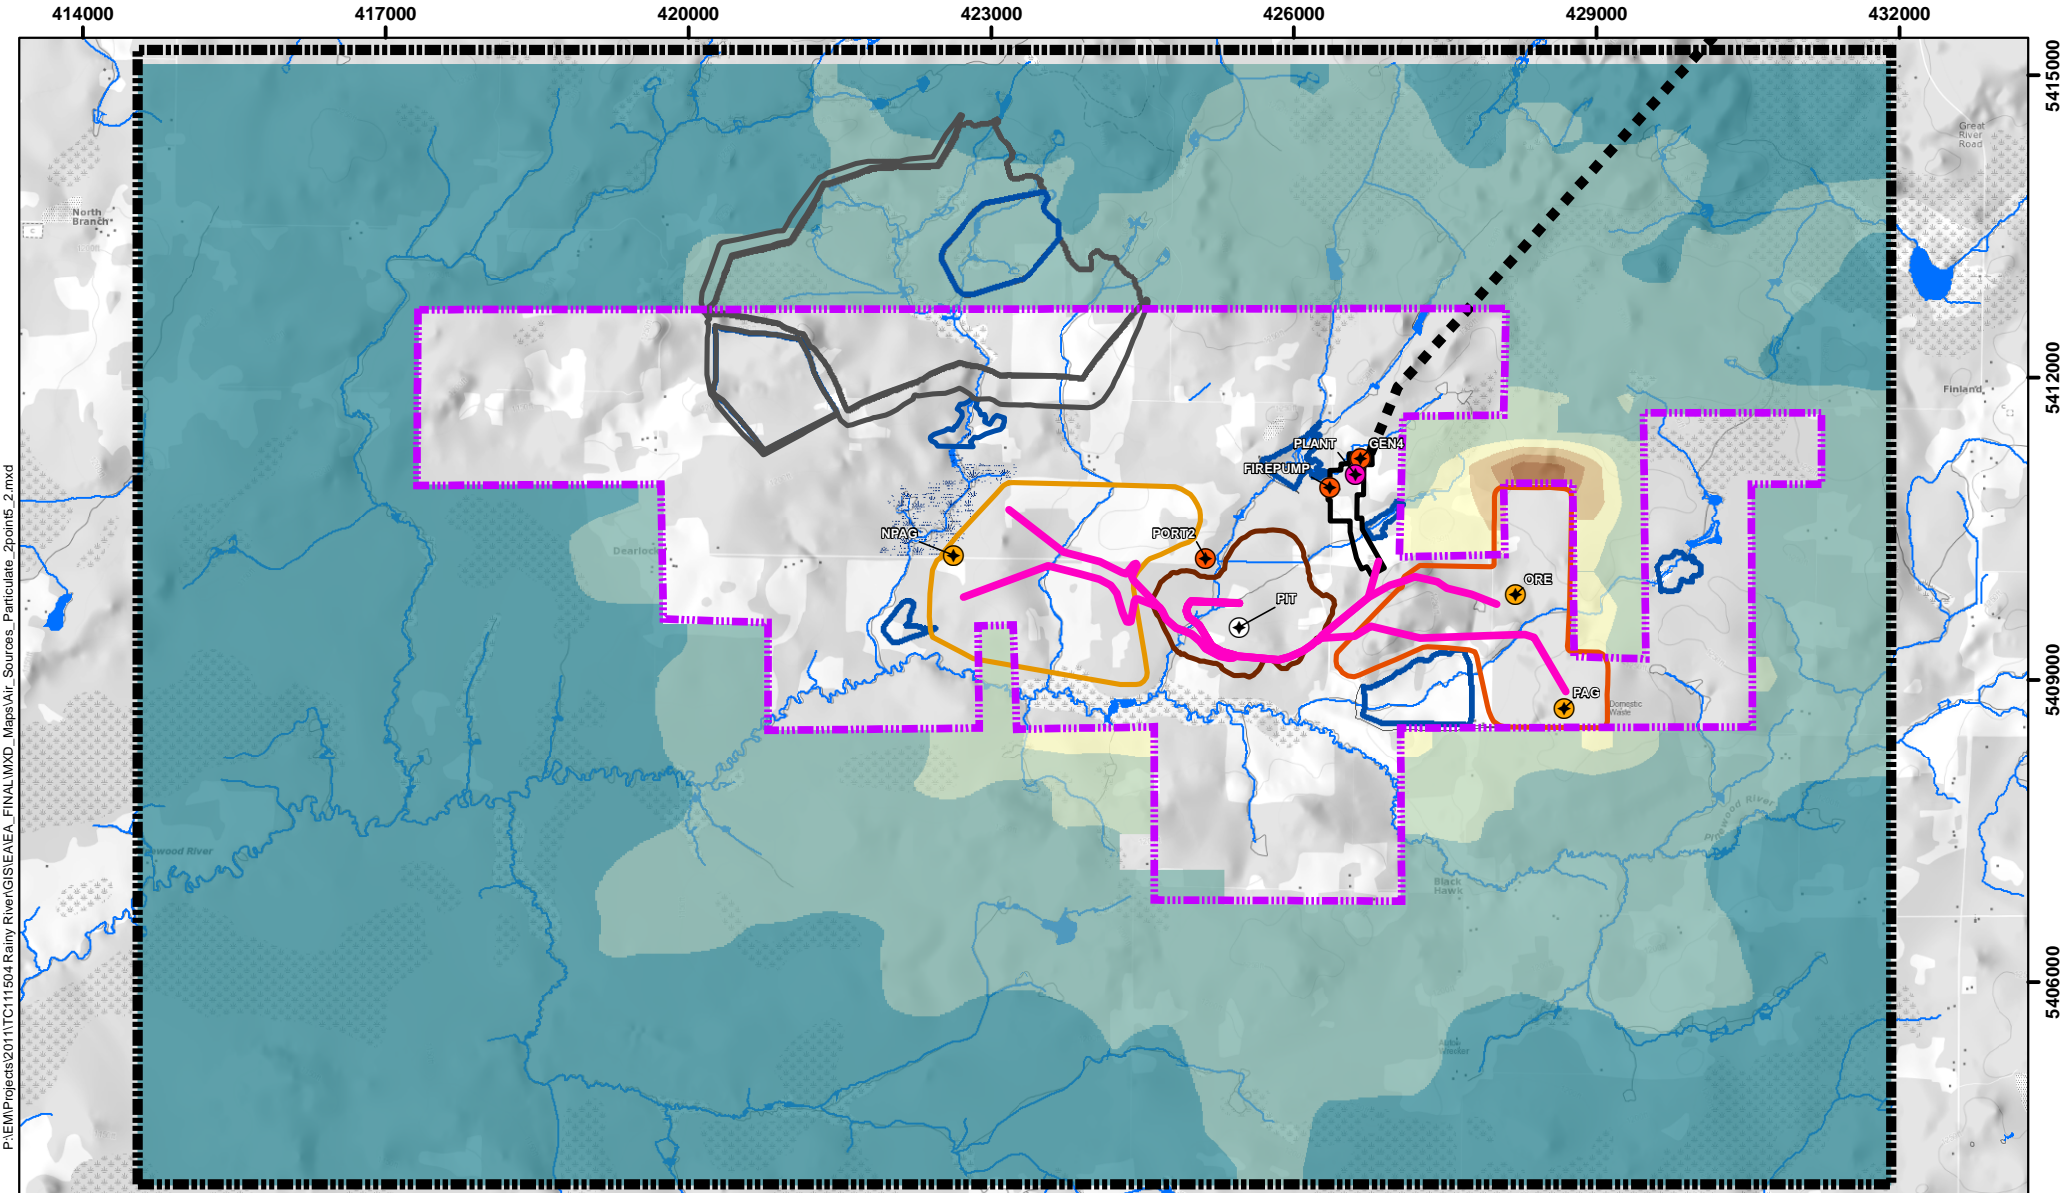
414000
417000
420000
423000
426000
429000
432000

5415000
5412000
5409000
5406000

North Branch
Great River Road
Finland
Dearlock
PLANT
GEN4
FIREPUMP
NPAG
PORT2
PIT
ORE
PAG
Domestic Waste
Pinewood River
Pinewood River
Black Hawk
Aldie Wheeler

P:\EM\Projects\2011\TC111504 Rainy River\GIS\EA\EA_FINAL\MXD_Maps\Air_Sources_Particulate_2point5_2.mxd